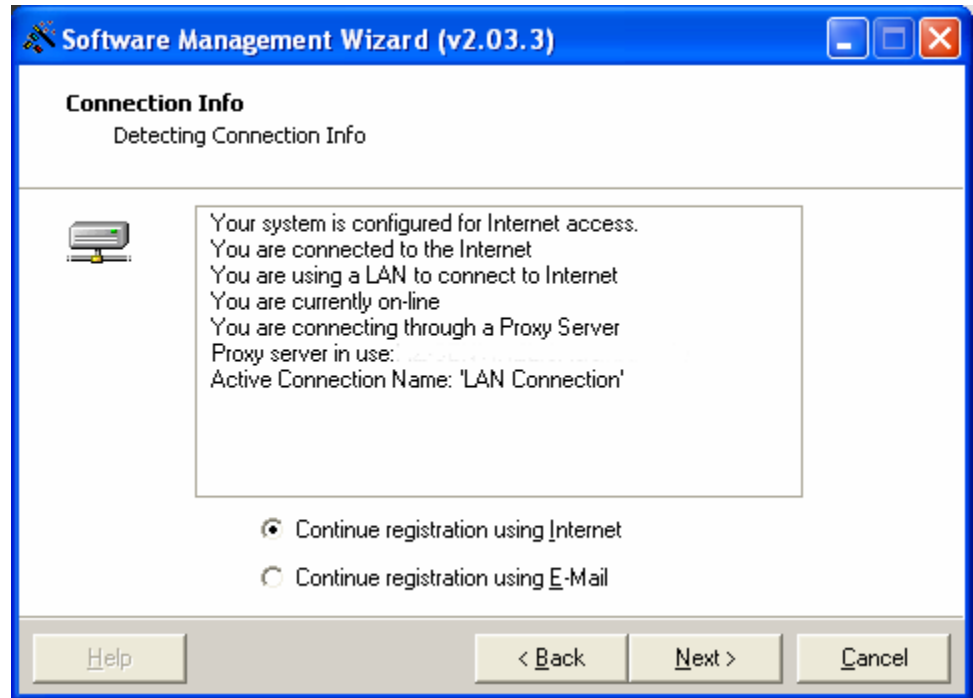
Software Management Wizard (v2.03.3)

Connection Info
Detecting Connection Info

Your system is configured for Internet access.
You are connected to the Internet
You are using a LAN to connect to Internet
You are currently on-line
You are connecting through a Proxy Server
Proxy server in use: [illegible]
Active Connection Name: 'LAN Connection'

Continue registration using Internet

Continue registration using E-Mail

Help

< Back

Next >

Cancel